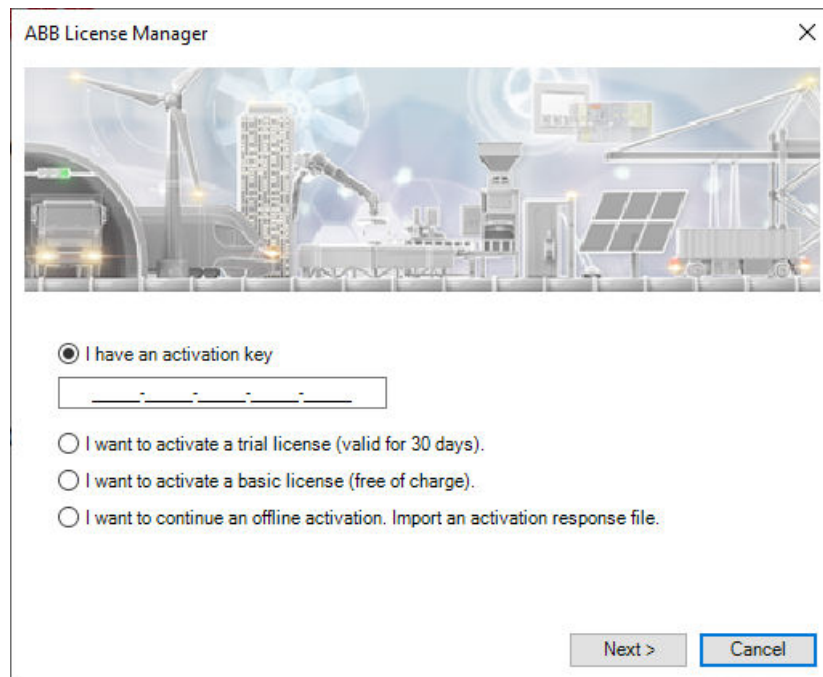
ABB License Manager

×

I have an activation key

_____-_____-_____-_____-_____

I want to activate a trial license (valid for 30 days).

I want to activate a basic license (free of charge).

I want to continue an offline activation. Import an activation response file.

Next >

Cancel